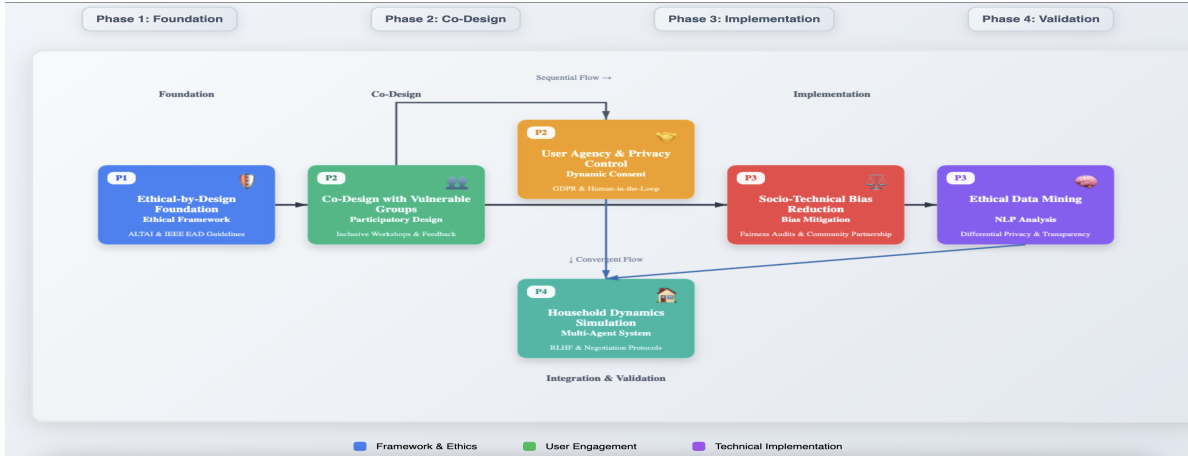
Phase 1: Foundation

Phase 2: Co-Design

Phase 3: Implementation

Phase 4: Validation

Sequential Flow →

Foundation

Co-Design

Implementation

P2
User Agency & Privacy Control
Dynamic Consent
GDPR & Human-in-the-Loop

P1
Ethical-by-Design Foundation
Ethical Framework
ALTAI & IEEE EAD Guidelines

P2
Co-Design with Vulnerable Groups
Participatory Design
Inclusive Workshops & Feedback

P3
Socio-Technical Bias Reduction
Bias Mitigation
Fairness Audits & Community Partnership

P3
Ethical Data Mining
NLP Analysis
Differential Privacy & Transparency

↓ Convergent Flow

P4
Household Dynamics Simulation
Multi-Agent System
RLHF & Negotiation Protocols

Integration & Validation

Framework & Ethics

User Engagement

Technical Implementation